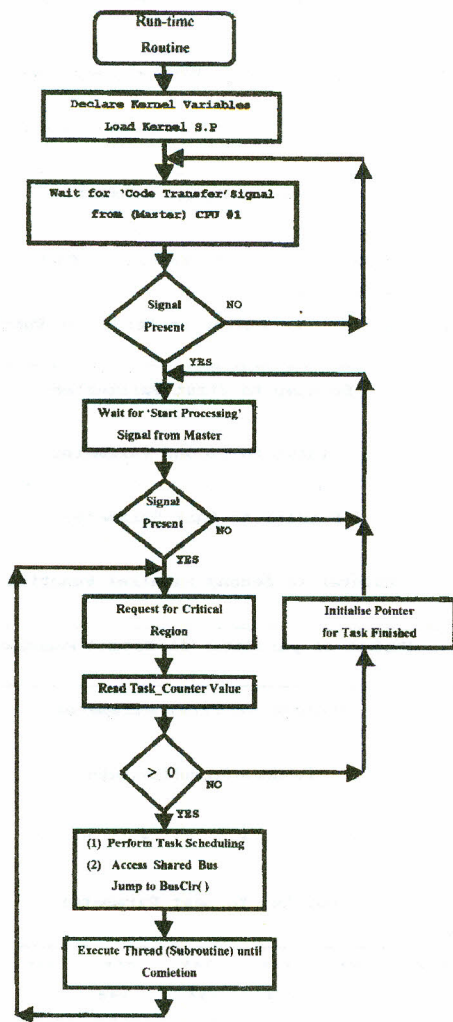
Run-time Routine

Declare Kernel Variables
Load Kernel S.P

Wait for 'Code Transfer' Signal from (Master) CPU #1

Signal Present

NO

YES

Wait for 'Start Processing' Signal from Master

Signal Present

NO

YES

Request for Critical Region

Initialise Pointer for Task Finished

Read Task_Counter Value

> 0

NO

YES

(1) Perform Task Scheduling
(2) Access Shared Bus Jump to BusClr( )

Execute Thread (Subroutine) until Comletion